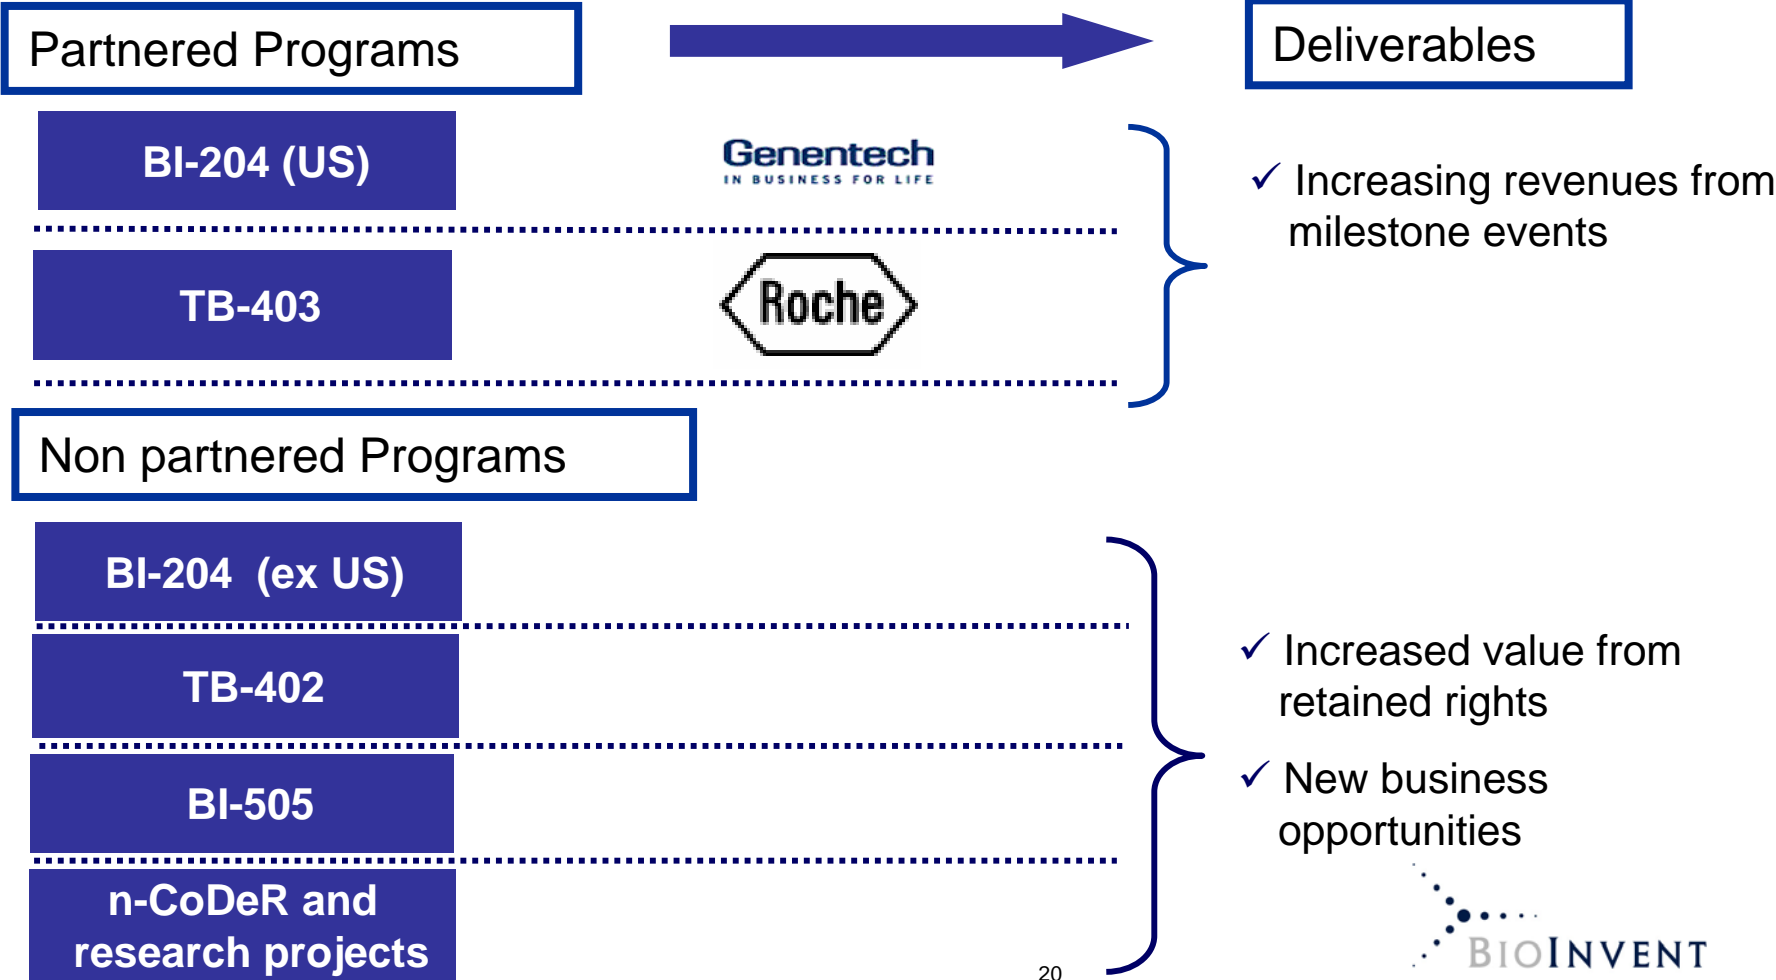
Partnered Programs

Deliverables

BI-204 (US)

Genentech
IN BUSINESS FOR LIFE

TB-403

Roche

✓ Increasing revenues from milestone events

Non partnered Programs

BI-204 (ex US)

TB-402

BI-505

n-CoDeR and research projects

✓ Increased value from retained rights

✓ New business opportunities

20

BIOINVENT